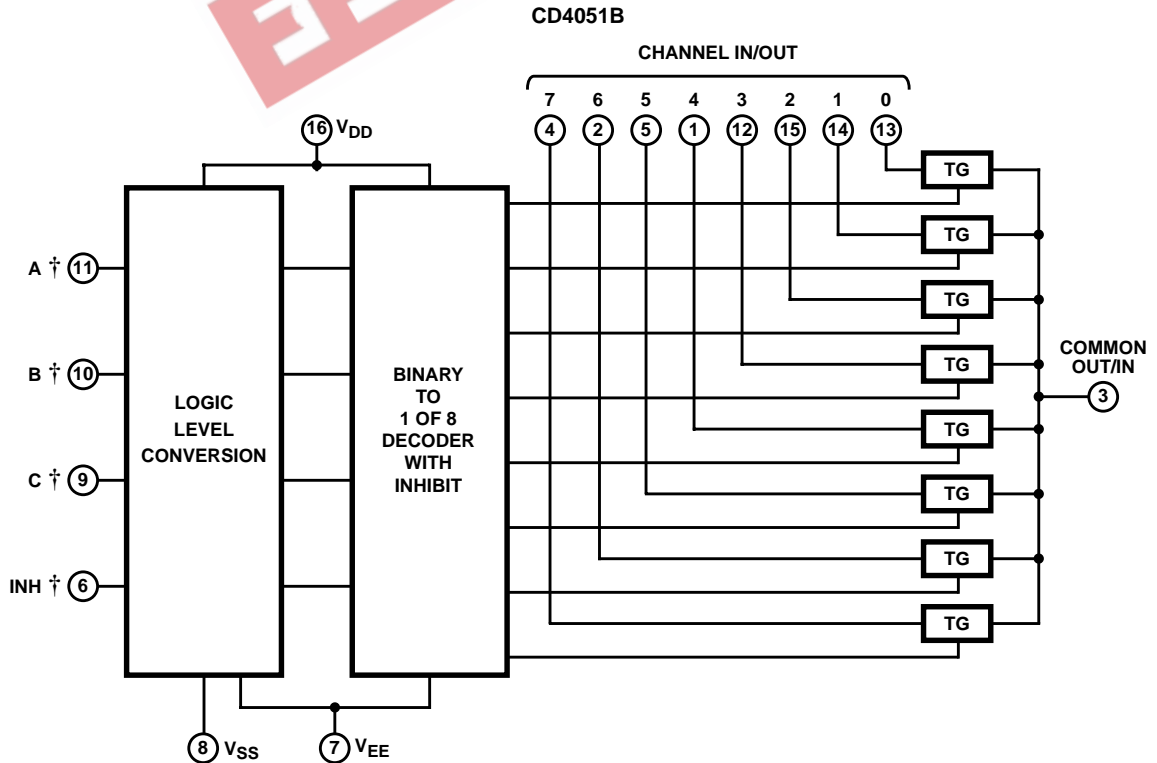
CD4051B

CHANNEL IN/OUT

7 6 5 4 3 2 1 0

4 2 5 1 12 15 14 13

16 $V_{DD}$

A † 11

B † 10

C † 9

INH † 6

LOGIC LEVEL CONVERSION

BINARY TO 1 OF 8 DECODER WITH INHIBIT

TG

TG

TG

TG

TG

TG

TG

TG

COMMON OUT/IN

3

8 $V_{SS}$

7 $V_{EE}$